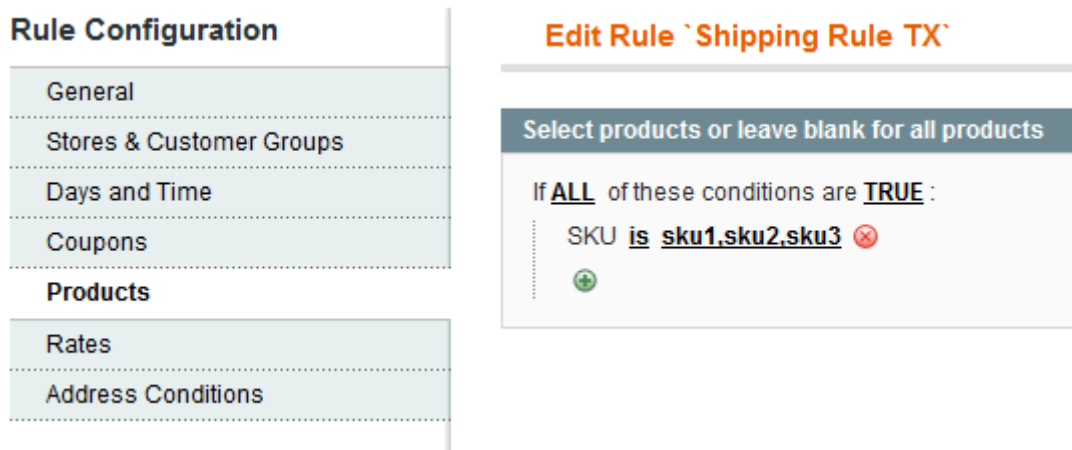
Rule Configuration

General

Stores & Customer Groups

Days and Time

Coupons

Products

Rates

Address Conditions

Edit Rule `Shipping Rule TX`

Select products or leave blank for all products

If ALL of these conditions are TRUE :

SKU is sku1,sku2,sku3